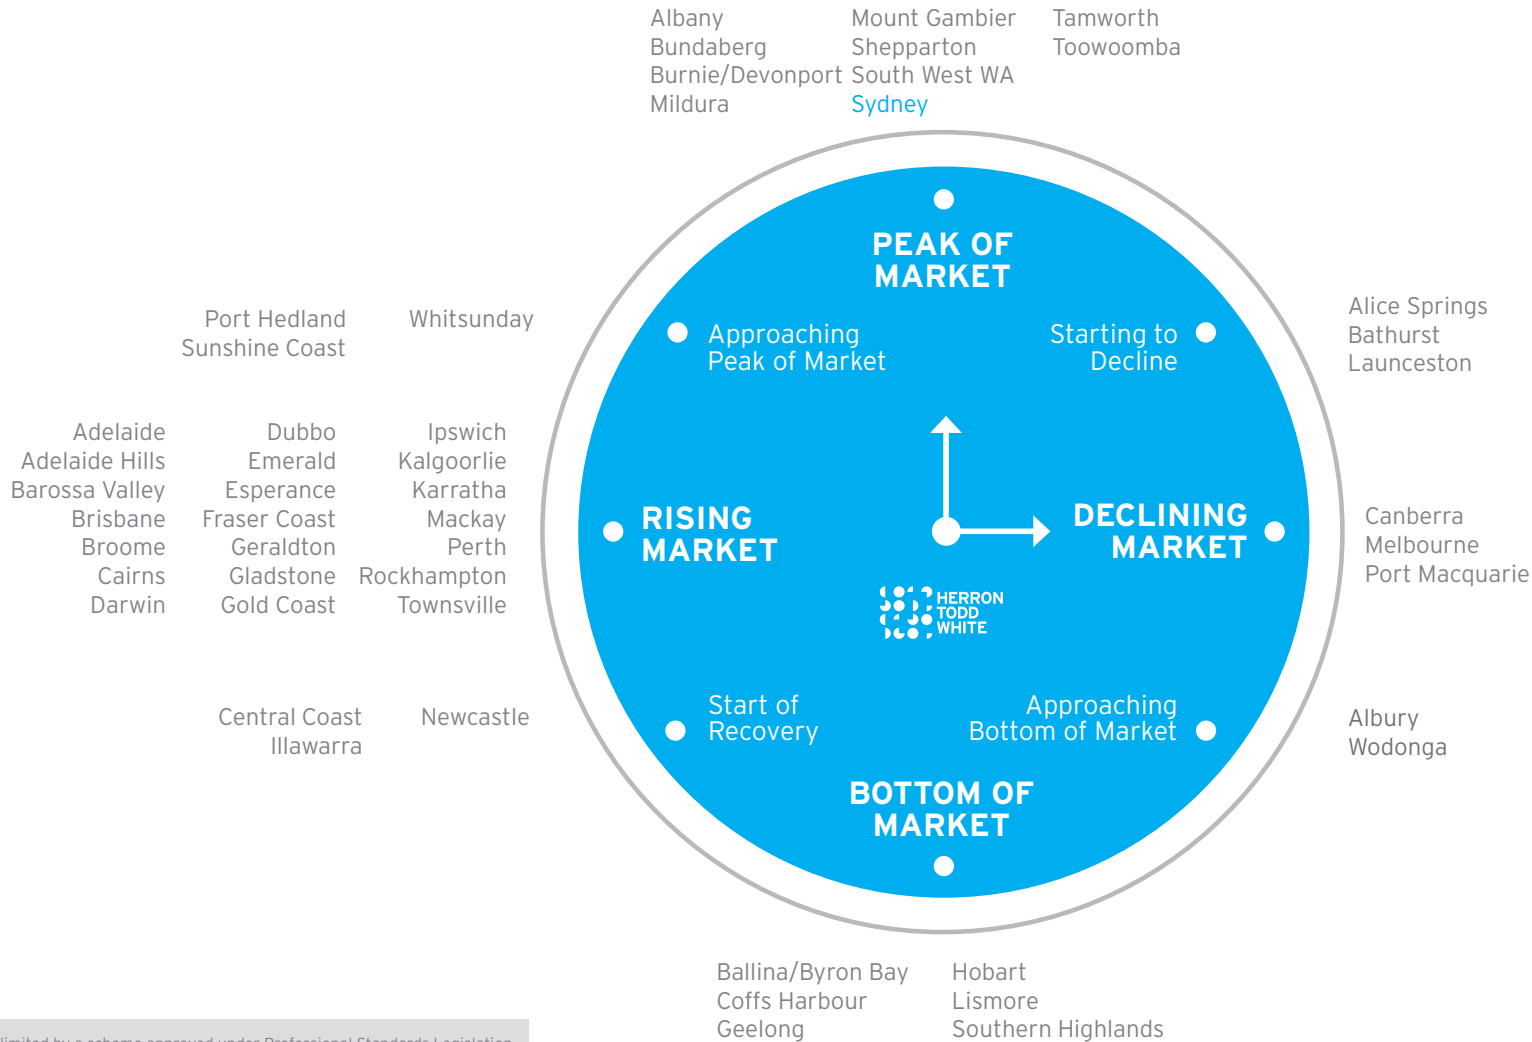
Albany
Bundaberg
Burnie/Devonport
Mildura

Mount Gambier
Shepparton
South West WA
Sydney

Tamworth
Toowoomba

PEAK OF MARKET

Approaching Peak of Market

Starting to Decline

Port Hedland
Sunshine Coast

Whitsunday

Alice Springs
Bathurst
Launceston

Adelaide
Adelaide Hills
Barossa Valley
Brisbane
Broome
Cairns
Darwin

Dubbo
Emerald
Esperance
Fraser Coast
Geraldton
Gladstone
Gold Coast

Ipswich
Kalgoorlie
Karratha
Mackay
Perth
Rockhampton
Townsville

RISING MARKET

DECLINING MARKET

Canberra
Melbourne
Port Macquarie

HERRON TODD WHITE

Central Coast
Illawarra

Newcastle

Start of Recovery

Approaching Bottom of Market

Albury
Wodonga

BOTTOM OF MARKET

Ballina/Byron Bay
Coffs Harbour
Geelong

Hobart
Lismore
Southern Highlands

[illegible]limited by a scheme approved under Professional Standards Legislation